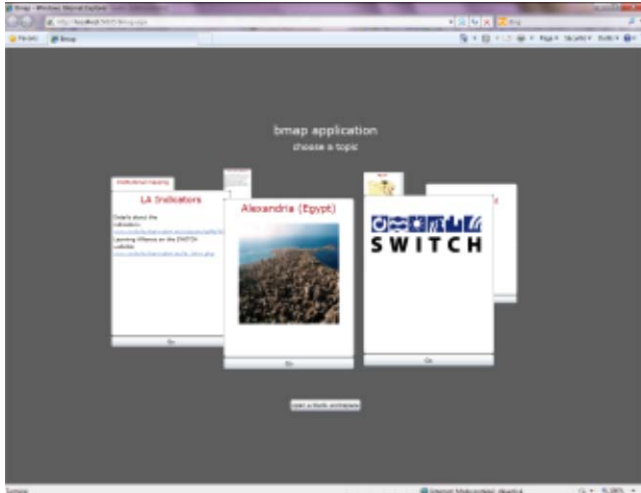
Bmap - Windows Internet Explorer
http://localhost/SWITCH/bmap.aspx
Bing
Favorites
Bmap
Page ▾ Safety ▾ Tools ▾

bmap application
choose a topic

Institutional mapping
LA Indicators
Details about the indicators:
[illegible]
Learning Alliance on the SWITCH website:
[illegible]
Go

Alexandria (Egypt)
Go

SWITCH
Go

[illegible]

Done
Internet | Protected Mode: Off
100%